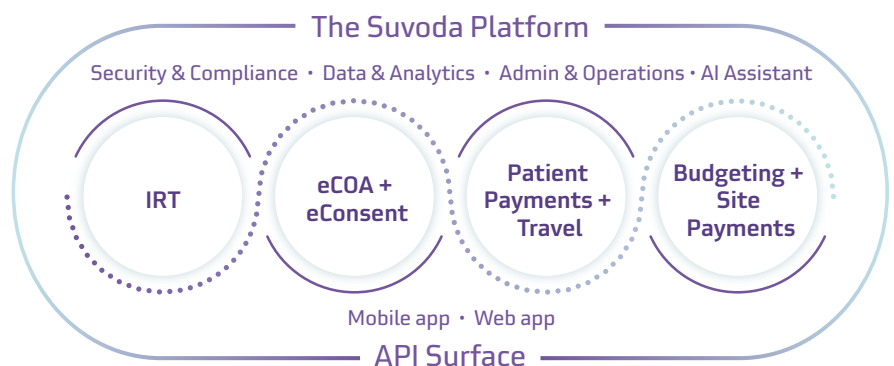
The Suvoda Platform

Security & Compliance • Data & Analytics • Admin & Operations • AI Assistant

IRT

eCOA + eConsent

Patient Payments + Travel

Budgeting + Site Payments

Mobile app • Web app

API Surface